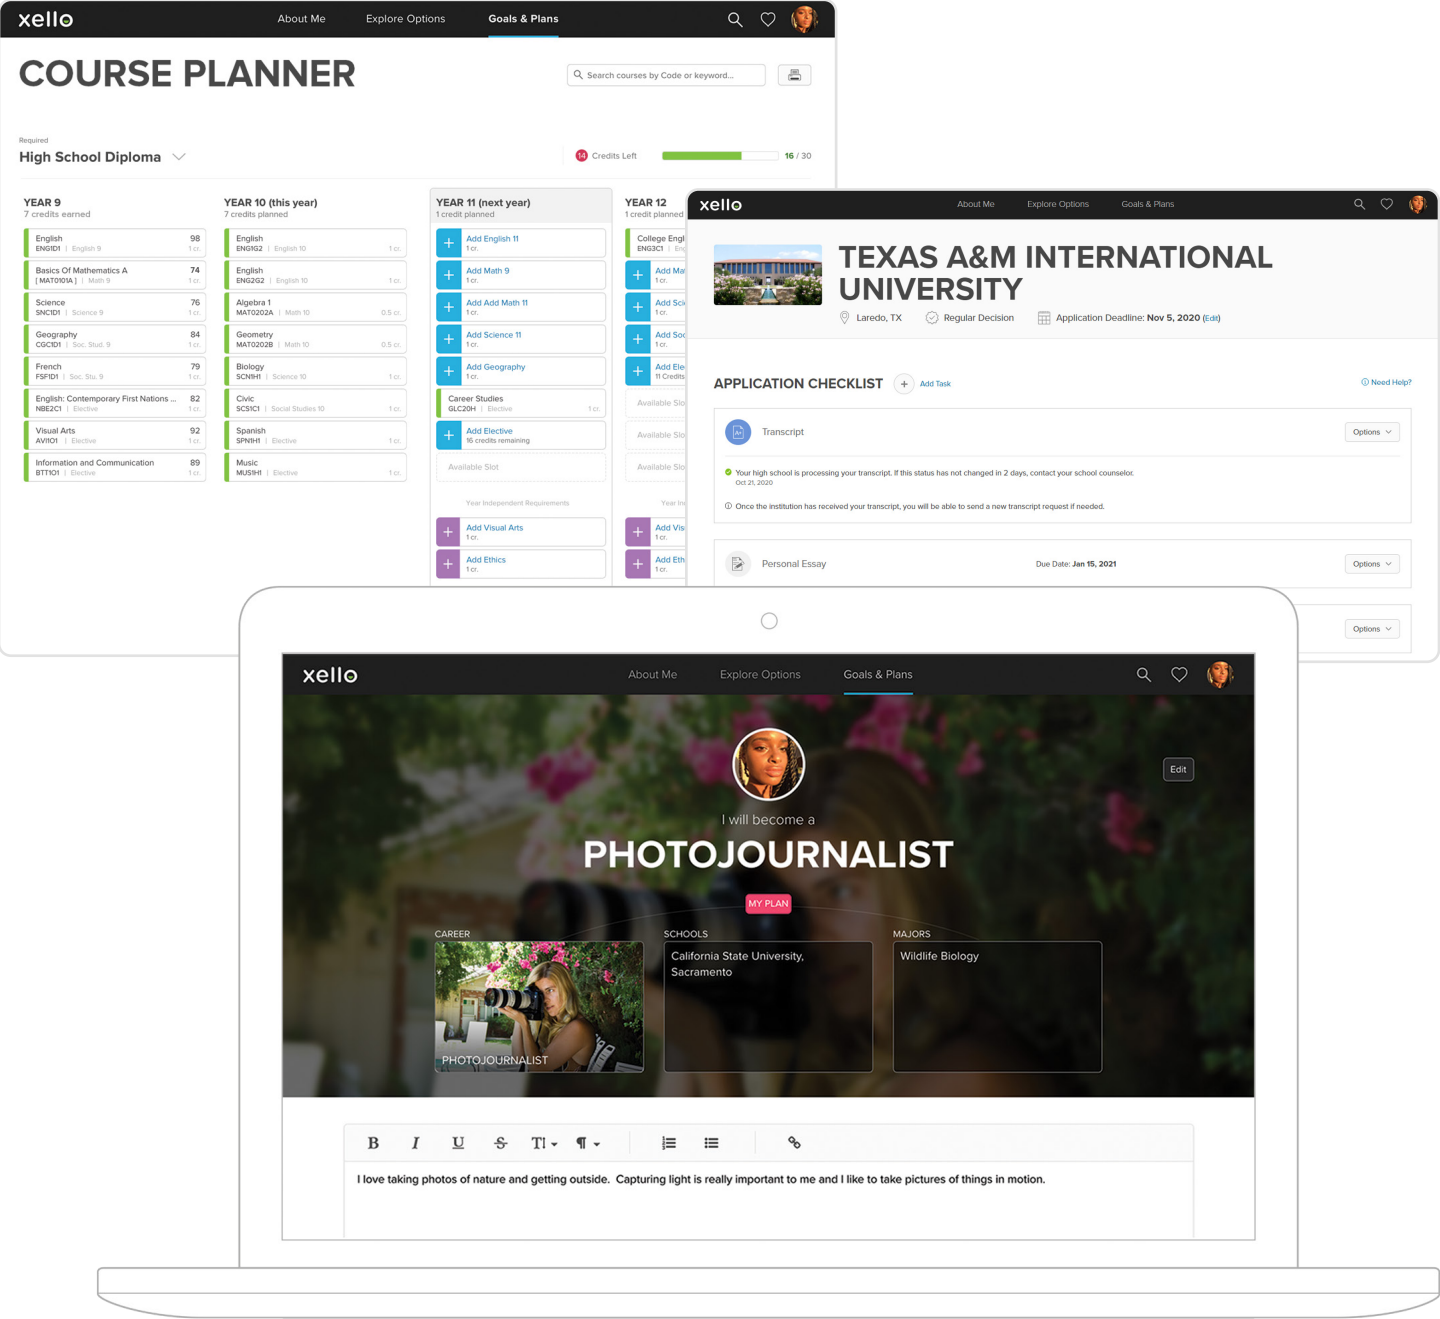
xello About Me Explore Options Goals & Plans

COURSE PLANNER

Search courses by Code or keyword...

Required
High School Diploma

14 Credits Left 16 / 30

YEAR 9
7 credits earned

English ENG1D1 | English 9 98 1 cr.
Basics Of Mathematics A [MAT0101A] | Math 9 74 1 cr.
Science SNC1D1 | Science 9 76 1 cr.
Geography CGC1D1 | Soc. Stud. 9 84 1 cr.
French FSF1D1 | Soc. Stu. 9 79 1 cr.
English: Contemporary First Nations ... NBE2C1 | Elective 82 1 cr.
Visual Arts AVI1O1 | Elective 92 1 cr.
Information and Communication BTT1O1 | Elective 89 1 cr.

YEAR 10 (this year)
7 credits planned

English ENG1G2 | English 10 1 cr.
English ENG2G2 | English 10 1 cr.
Algebra 1 MAT0202A | Math 10 0.5 cr.
Geometry MAT0202B | Math 10 0.5 cr.
Biology SCN1H1 | Science 10 1 cr.
Civic SCS1C1 | Social Studies 10 1 cr.
Spanish SPN1H1 | Elective 1 cr.
Music MUS1H1 | Elective 1 cr.

YEAR 11 (next year)
1 credit planned

Add English 11 1 cr.
Add Math 9 1 cr.
Add Add Math 11 1 cr.
Add Science 11 1 cr.
Add Geography 1 cr.
Career Studies GLC2OH | Elective 1 cr.
Add Elective 16 credits remaining
Available Slot
Year Independent Requirements
Add Visual Arts 1 cr.
Add Ethics 1 cr.

YEAR 12
1 credit planned
College Engl ENG3C1 | Eng
Add Ma 1 cr.
Add Sci 1 cr.
Add Soc 1 cr.
Add Ele 11 Credits
Available Slo
Available Slo
Available Slo
Year In
Add Vis 1 cr.
Add Eth 1 cr.

xello About Me Explore Options Goals & Plans

TEXAS A&M INTERNATIONAL UNIVERSITY
Laredo, TX Regular Decision Application Deadline: Nov 5, 2020 (Edit)

APPLICATION CHECKLIST Add Task Need Help?

Transcript Options
Your high school is processing your transcript. If this status has not changed in 2 days, contact your school counselor.
Oct 21, 2020
Once the institution has received your transcript, you will be able to send a new transcript request if needed.

Personal Essay Due Date: Jan 15, 2021 Options

Options

xello About Me Explore Options Goals & Plans

Edit

I will become a
PHOTOJOURNALIST
MY PLAN

CAREER
PHOTOJOURNALIST
SCHOOLS
California State University, Sacramento
MAJORS
Wildlife Biology

B I U S TI ¶

I love taking photos of nature and getting outside. Capturing light is really important to me and I like to take pictures of things in motion.